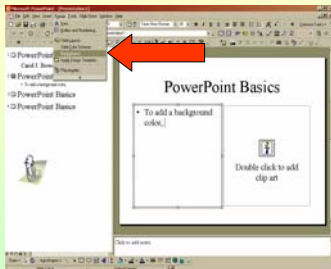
Microsoft PowerPoint - [Presentation1]

File Edit View Insert Format Tools Slide Show Window Help

Times New Roman

PowerPoint

Carol L. Bow

PowerPoint

• To add a background color

PowerPoint Basics

PowerPoint Basics

PowerPoint Basics

• To add a background color,

Double click to add clip art

Click to add notes